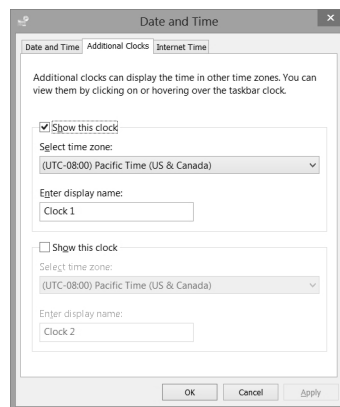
Date and Time

Date and Time | Additional Clocks | Internet Time

Additional clocks can display the time in other time zones. You can view them by clicking on or hovering over the taskbar clock.

Show this clock

Select time zone:

(UTC-08:00) Pacific Time (US & Canada)

Enter display name:

Clock 1

Show this clock

Select time zone:

(UTC-08:00) Pacific Time (US & Canada)

Enter display name:

Clock 2

OK | Cancel | Apply